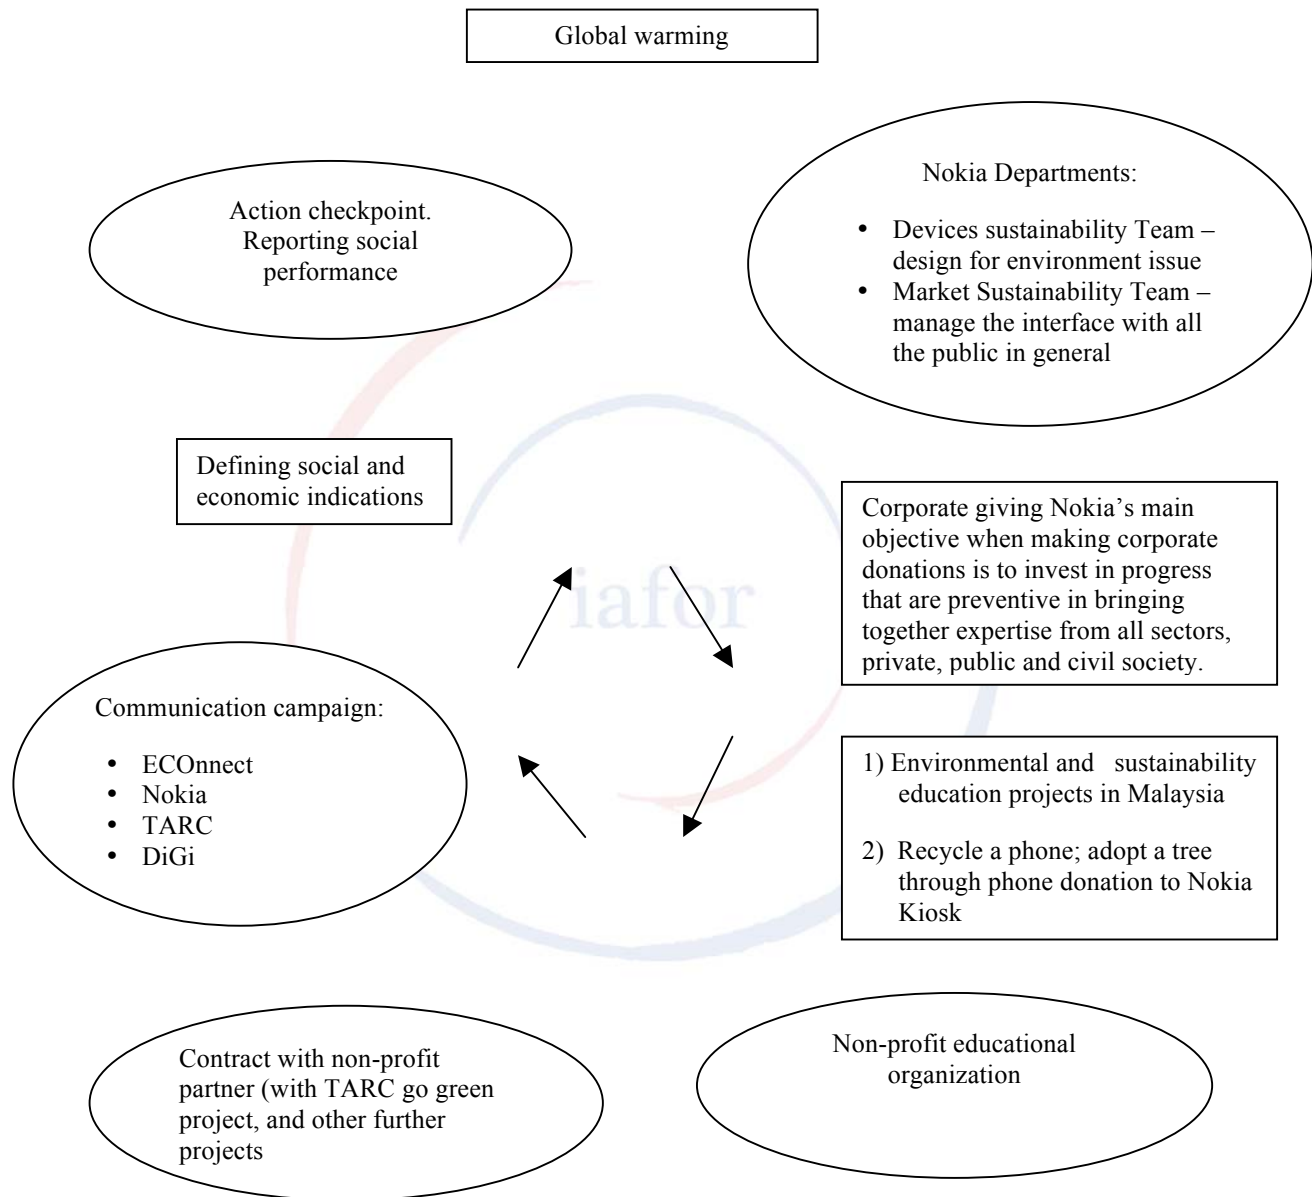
Global warming

Action checkpoint. Reporting social performance

Nokia Departments:

- Devices sustainability Team – design for environment issue
- Market Sustainability Team – manage the interface with all the public in general

Defining social and economic indications

iafor

Corporate giving Nokia's main objective when making corporate donations is to invest in progress that are preventive in bringing together expertise from all sectors, private, public and civil society.

Communication campaign:

- ECOnnect
- Nokia
- TARC
- DiGi

1) Environmental and sustainability education projects in Malaysia

2) Recycle a phone; adopt a tree through phone donation to Nokia Kiosk

Contract with non-profit partner (with TARC go green project, and other further projects

Non-profit educational organization